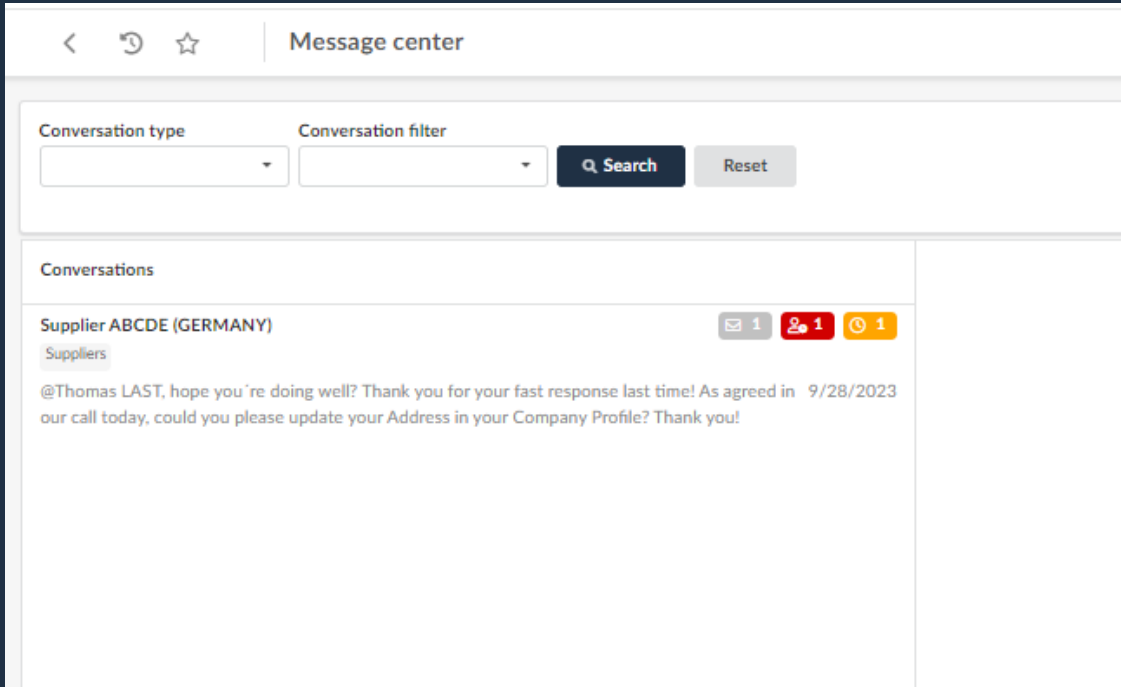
Message center

Conversation type

Conversation filter

Search

Reset

Conversations

Supplier ABCDE (GERMANY)

1 1 1

Suppliers

@Thomas LAST, hope you´re doing well? Thank you for your fast response last time! As agreed in our call today, could you please update your Address in your Company Profile? Thank you!

9/28/2023